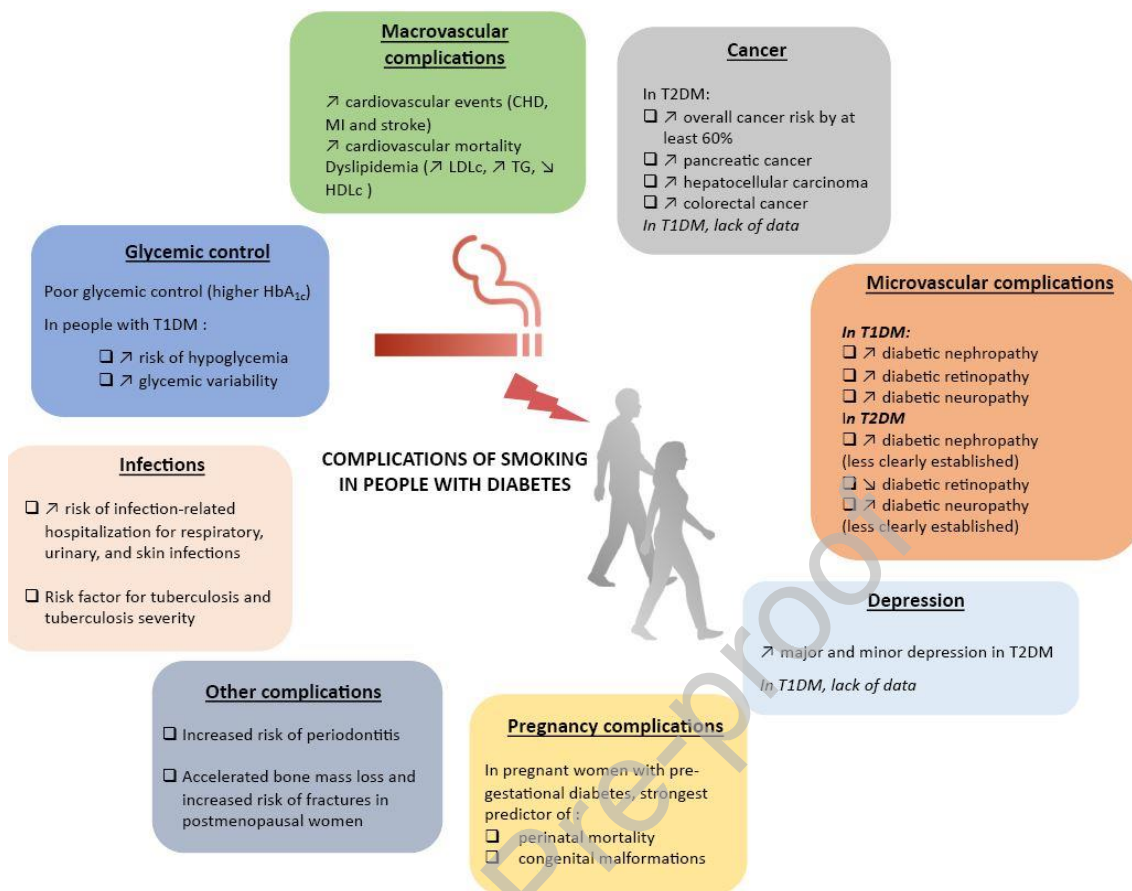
Macrovascular complications

↗ cardiovascular events (CHD, MI and stroke)
↗ cardiovascular mortality
Dyslipidemia (↗ LDLc, ↗ TG, ↘ HDLc )

Cancer

In T2DM:
❑ ↗ overall cancer risk by at least 60%
❑ ↗ pancreatic cancer
❑ ↗ hepatocellular carcinoma
❑ ↗ colorectal cancer
In T1DM, lack of data

Glycemic control

Poor glycemic control (higher HbA$_{1c}$)
In people with T1DM :
❑ ↗ risk of hypoglycemia
❑ ↗ glycemic variability

Microvascular complications

In T1DM:
❑ ↗ diabetic nephropathy
❑ ↗ diabetic retinopathy
❑ ↗ diabetic neuropathy
In T2DM
❑ ↗ diabetic nephropathy (less clearly established)
❑ ↘ diabetic retinopathy
❑ ↗ diabetic neuropathy (less clearly established)

Infections

❑ ↗ risk of infection-related hospitalization for respiratory, urinary, and skin infections

❑ Risk factor for tuberculosis and tuberculosis severity

COMPLICATIONS OF SMOKING IN PEOPLE WITH DIABETES

Depression

↗ major and minor depression in T2DM
In T1DM, lack of data

Other complications

❑ Increased risk of periodontitis

❑ Accelerated bone mass loss and increased risk of fractures in postmenopausal women

Pregnancy complications

In pregnant women with pregestational diabetes, strongest predictor of :
❑ perinatal mortality
❑ congenital malformations

Pre-proof